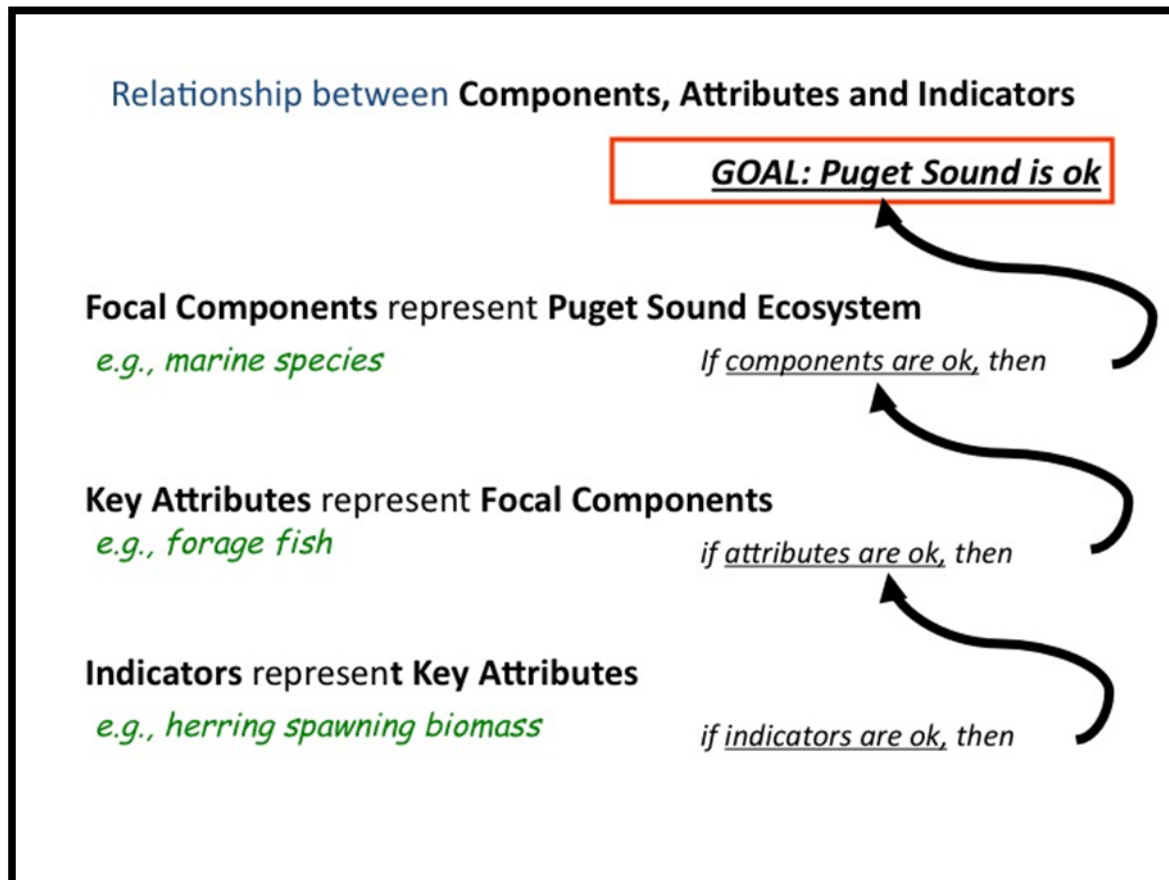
Relationship between Components, Attributes and Indicators

GOAL: Puget Sound is ok

Focal Components represent Puget Sound Ecosystem

e.g., marine species

If components are ok, then

Key Attributes represent Focal Components

e.g., forage fish

if attributes are ok, then

Indicators represent Key Attributes

e.g., herring spawning biomass

if indicators are ok, then